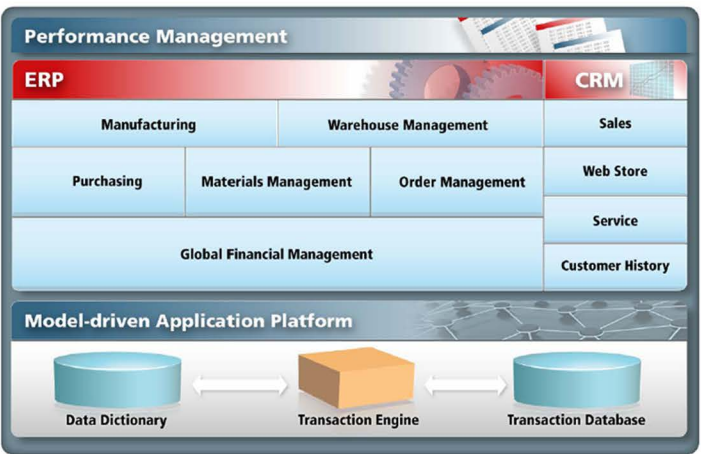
Performance Management

ERP

CRM

Manufacturing

Warehouse Management

Sales

Purchasing

Materials Management

Order Management

Web Store

Service

Global Financial Management

Customer History

Model-driven Application Platform

Data Dictionary

Transaction Engine

Transaction Database